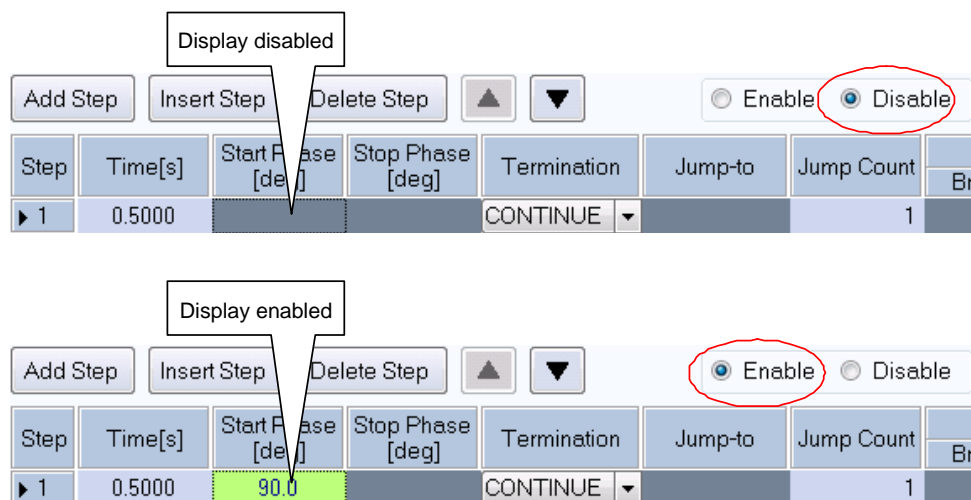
Display disabled

Add Step | Insert Step | Delete Step

Enable Disable

| Step | Time[s] | Start Phase [deg] | Stop Phase [deg] | Termination | Jump-to | Jump Count | Br |
|---|---|---|---|---|---|---|---|
| 1 | 0.5000 | | | CONTINUE | | 1 | |

Display enabled

Add Step | Insert Step | Delete Step

Enable Disable

| Step | Time[s] | Start Phase [deg] | Stop Phase [deg] | Termination | Jump-to | Jump Count | Br |
|---|---|---|---|---|---|---|---|
| 1 | 0.5000 | 90.0 | | CONTINUE | | 1 | |